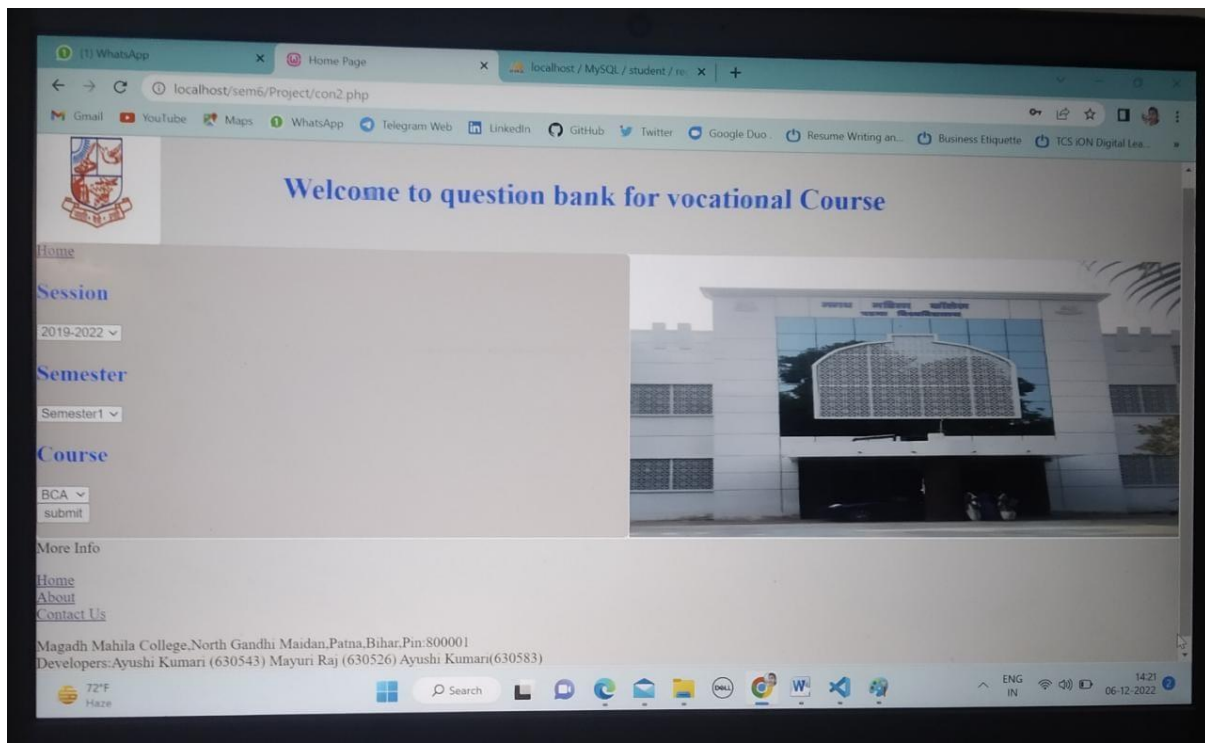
(1) WhatsApp
Home Page
localhost / MySQL / student / re
localhost/sem6/Project/con2.php
Gmail YouTube Maps WhatsApp Telegram Web LinkedIn GitHub Twitter Google Duo Resume Writing an... Business Etiquette TCS iON Digital Lea...

Welcome to question bank for vocational Course

Home

Session

2019-2022

Semester

Semester1

Course

BCA
submit

More Info

Home
About
Contact Us

Magadh Mahila College,North Gandhi Maidan,Patna,Bihar,Pin:800001
Developers:Ayushi Kumari (630543) Mayuri Raj (630526) Ayushi Kumari(630583)

72°F
Haze
Search
ENG
IN
14:21
06-12-2022